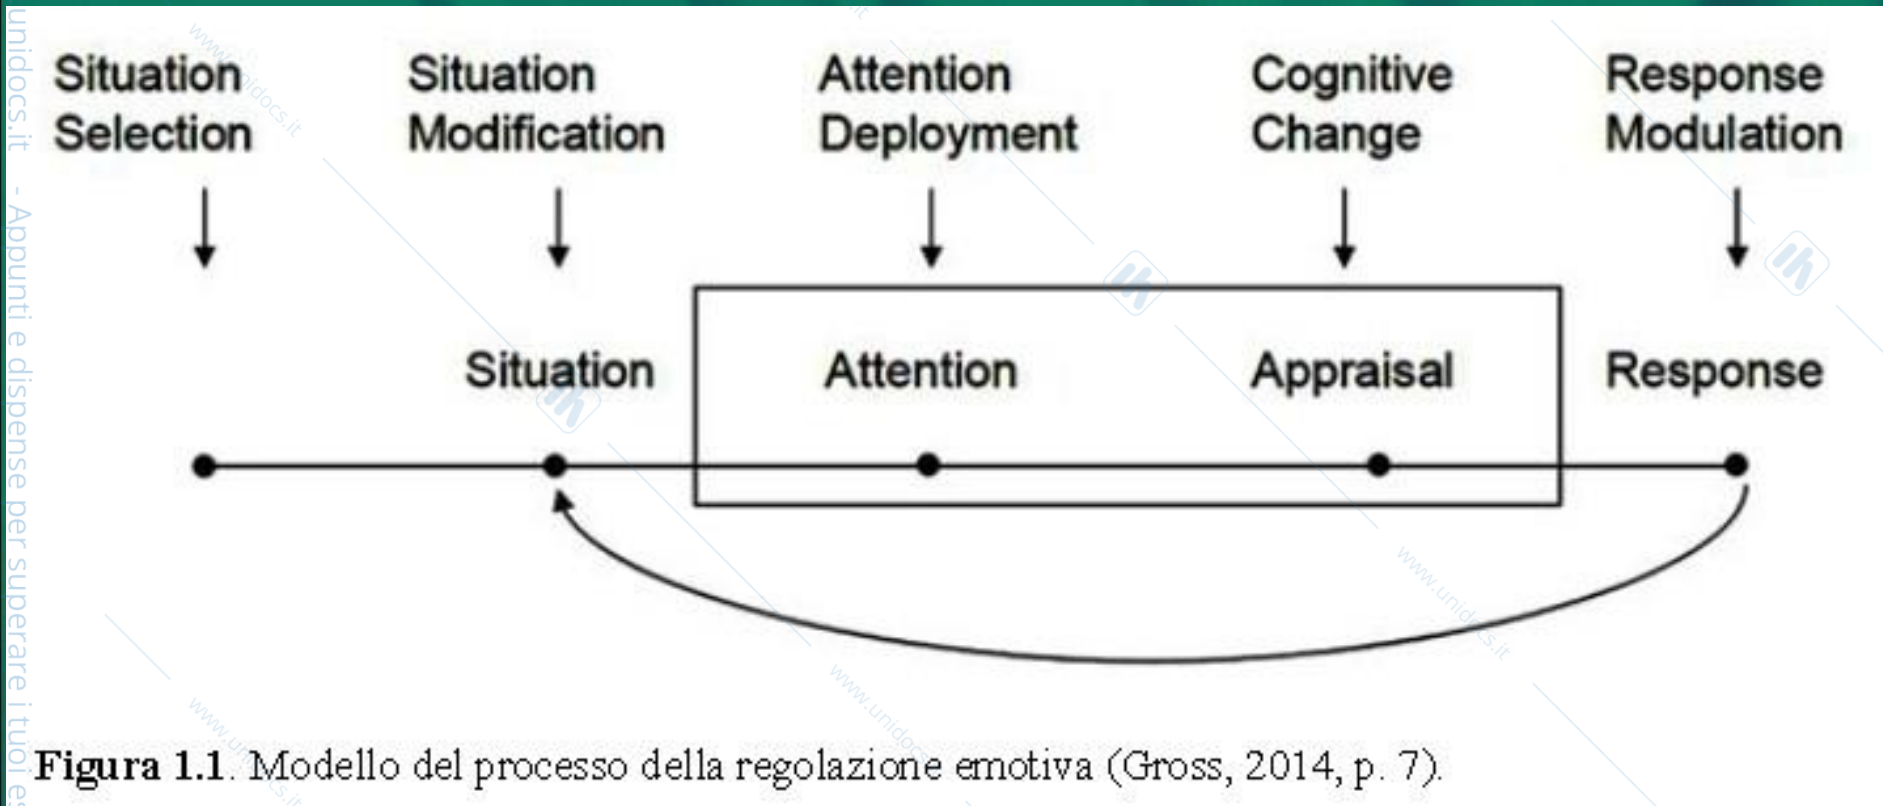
unidocs.it - Appunti e dispense per superare i tuoi e

Situation Selection

Situation Modification

Attention Deployment

Cognitive Change

Response Modulation

Situation

Attention

Appraisal

Response

www.unidocs.it

**Figura 1.1**. Modello del processo della regolazione emotiva (Gross, 2014, p. 7).